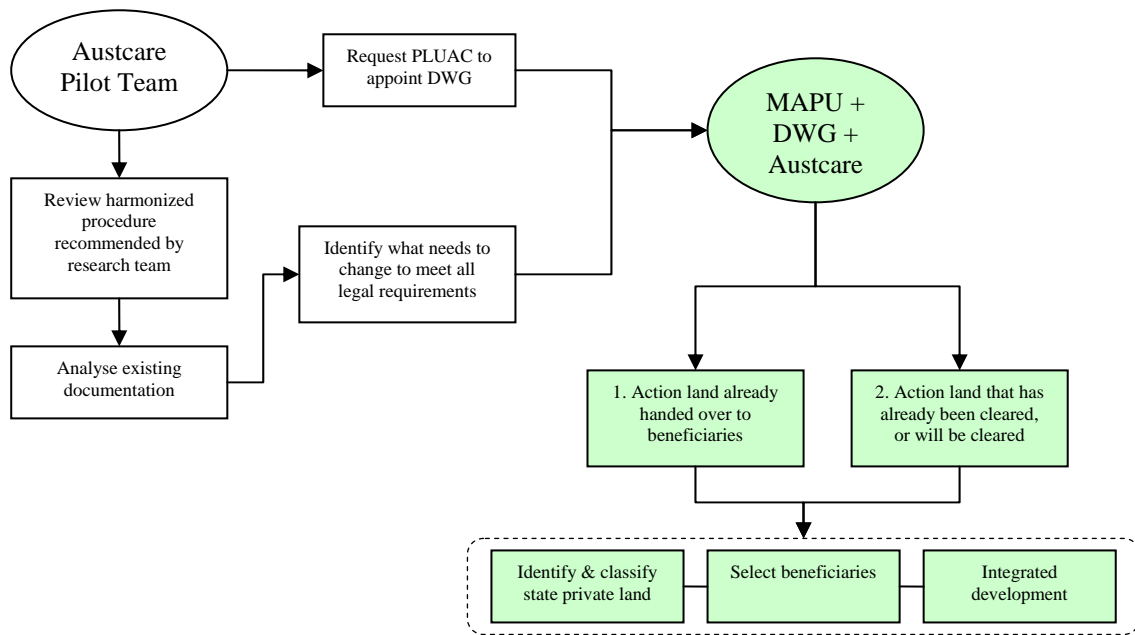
Austcare Pilot Team

Request PLUAC to appoint DWG

MAPU + DWG + Austcare

Review harmonized procedure recommended by research team

Identify what needs to change to meet all legal requirements

Analyse existing documentation

1. Action land already handed over to beneficiaries

2. Action land that has already been cleared, or will be cleared

Identify & classify state private land

Select beneficiaries

Integrated development